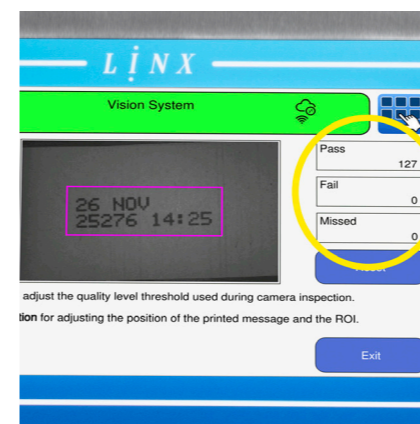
LINX

Vision System

26 NOV
25276 14:25

Pass
127

Fail
0

Missed
0

Reset

adjust the quality level threshold used during camera inspection.

tion for adjusting the position of the printed message and the ROI.

Exit